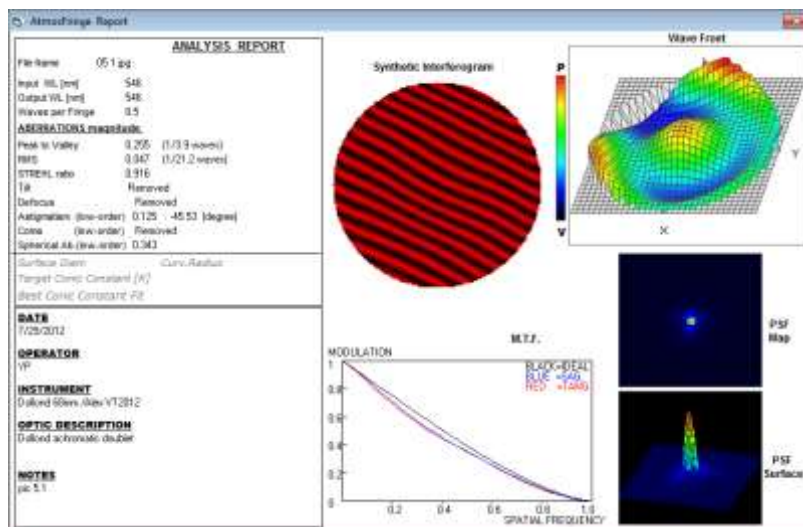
AtmosFringe Report

ANALYSIS REPORT

File Name 05 1.jpg

Input WL [nm] 546
Output WL [nm] 546
Waves per Fringe 0.5

ABERRATIONS magnitude:

Peak to Valley 0.255 (1/3.9 waves)
RMS 0.047 (1/21.2 waves)
STREHL ratio 0.916
Tilt Removed
Defocus Removed
Astigmatism (low-order) 0.125 -45.53 [degree]
Coma (low-order) Removed
Spherical Ab.(low-order) 0.343

Surface Diam. Curv.Radius
Target Conic Constant (K)
Best Conic Constant Fit

DATE
7/26/2012

OPERATOR
VP

INSTRUMENT
Dollond 60mm /Alex VT2012

OPTIC DESCRIPTION
Dollond achromatic doublet

NOTES
pic 5.1

Synthetic Interferogram

Wave Front

P
V
X
Y

PSF Map

PSF Surface

M.T.F.

MODULATION
BLACK=IDEAL
BLUE =SAG
RED =TANG

1
0.8
0.6
0.4
0.2
0
0.2 0.4 0.6 0.8 1.0
SPATIAL FREQUENCY